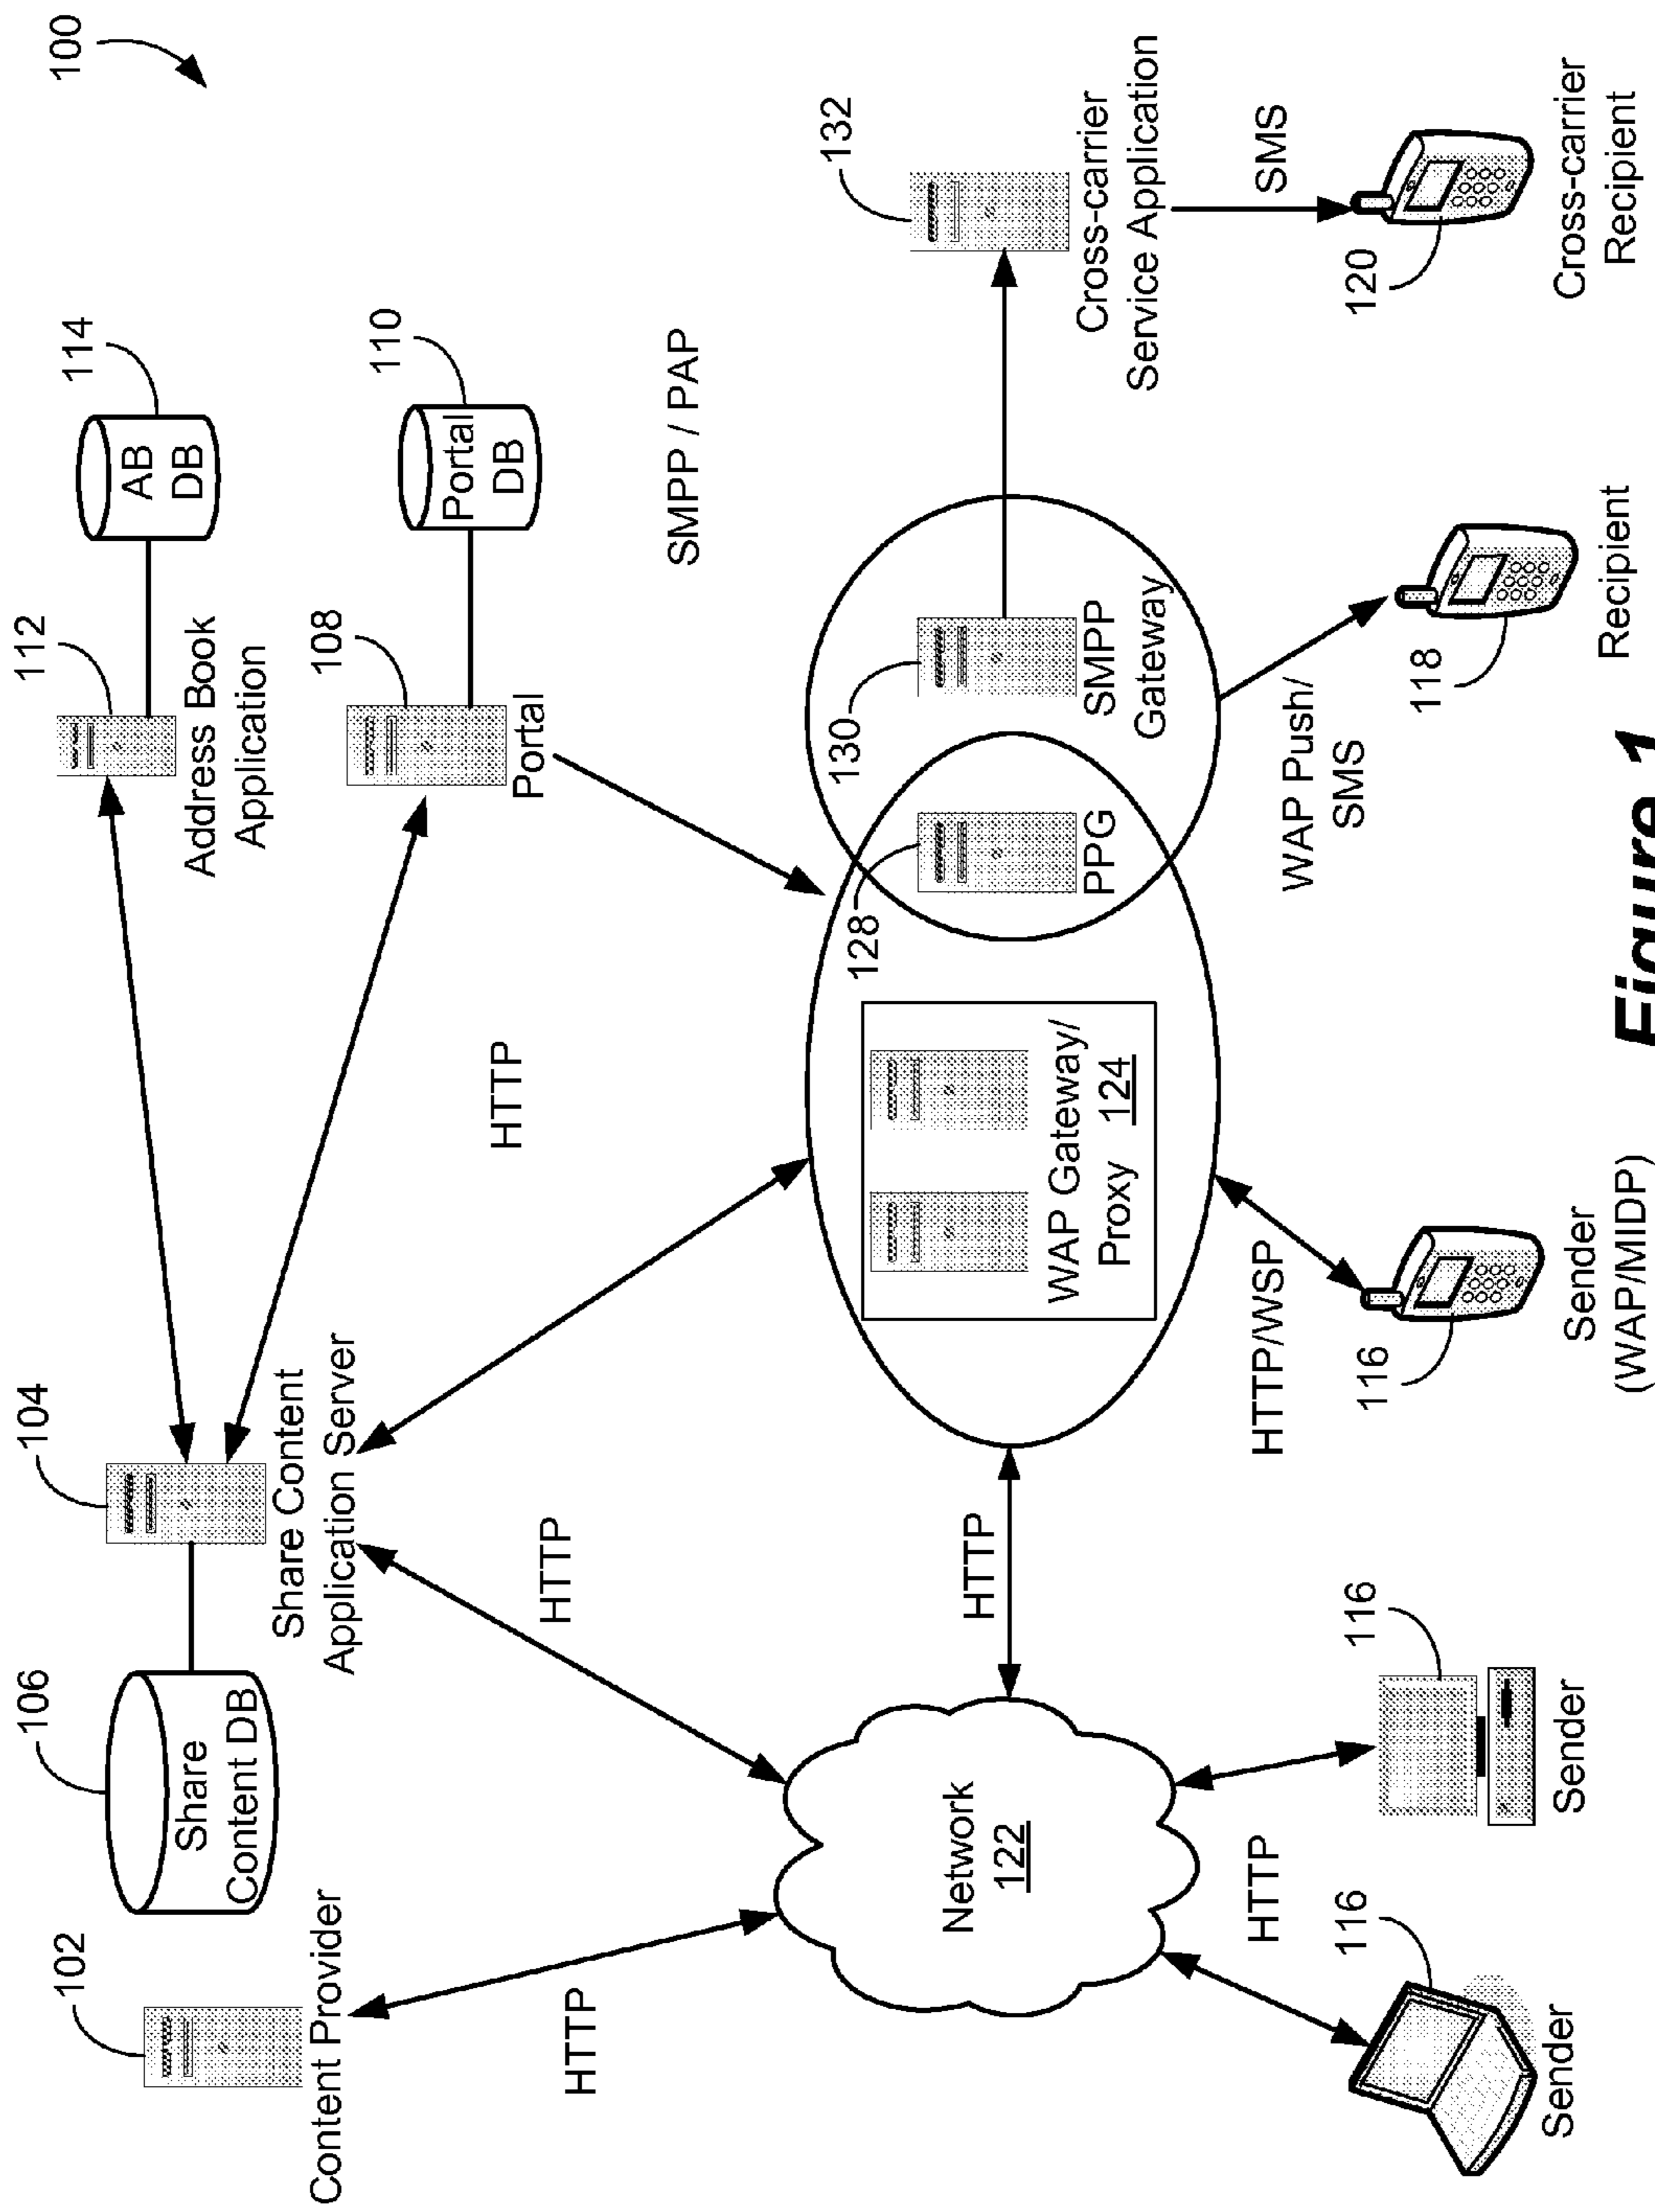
100

114
AB
DB

112
Address Book
Application

110
Portal
DB

108
Portal

132
Cross-carrier
Service Application

SMS

120
Cross-carrier
Recipient

SMPP / PAP

130
SMPP
Gateway

128
PPG

WAP Push/
SMS

118
Recipient

HTTP

104
Share Content
Application Server

106
Share
Content DB

WAP Gateway/
Proxy 124

HTTP/WSP

116
Sender
(WAP/MIDP)

HTTP

HTTP

102
Content Provider

HTTP

Network
122

116
Sender

HTTP

116
Sender

Figure 1